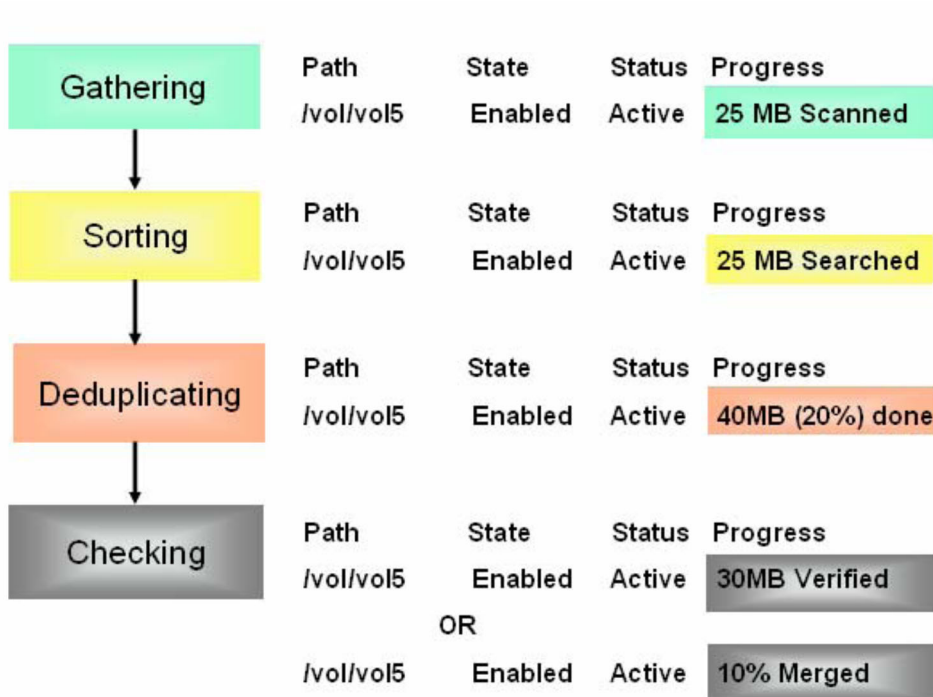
Gathering

| Path | State | Status | Progress |
|---|---|---|---|
| /vol/vol5 | Enabled | Active | 25 MB Scanned |

Sorting

| Path | State | Status | Progress |
|---|---|---|---|
| /vol/vol5 | Enabled | Active | 25 MB Searched |

Deduplicating

| Path | State | Status | Progress |
|---|---|---|---|
| /vol/vol5 | Enabled | Active | 40MB (20%) done |

Checking

| Path | State | Status | Progress |
|---|---|---|---|
| /vol/vol5 | Enabled | Active | 30MB Verified |

OR

| /vol/vol5 | Enabled | Active | 10% Merged |
|---|---|---|---|